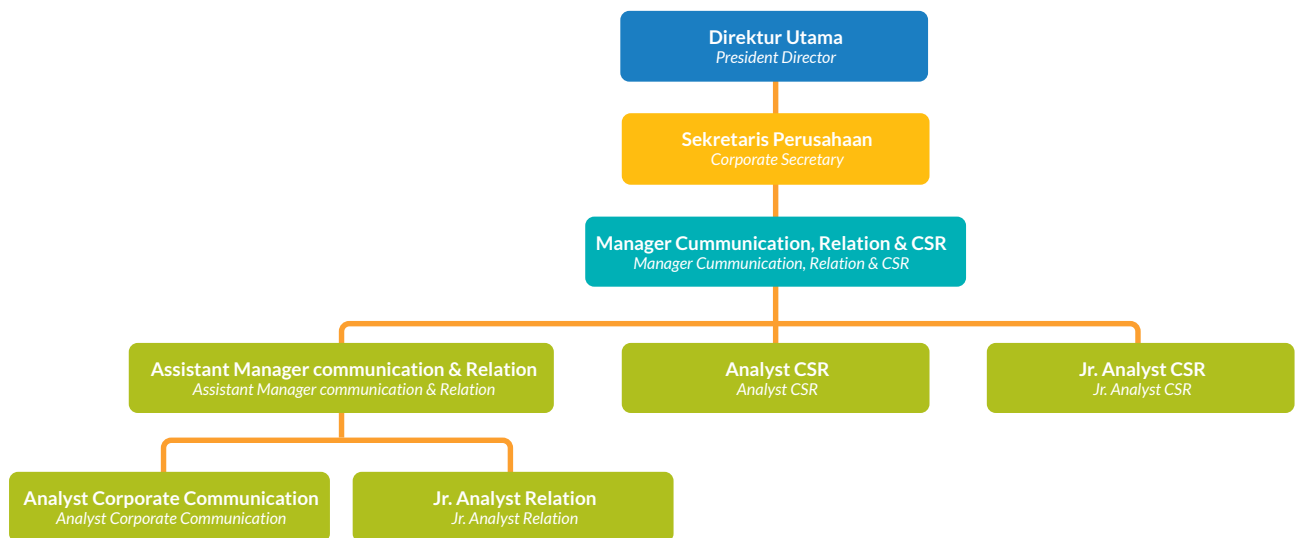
Direktur Utama
*President Director*

Sekretaris Perusahaan
*Corporate Secretary*

Manager Cummunication, Relation & CSR
*Manager Cummunication, Relation & CSR*

Assistant Manager communication & Relation
*Assistant Manager communication & Relation*

Analyst CSR
*Analyst CSR*

Jr. Analyst CSR
*Jr. Analyst CSR*

Analyst Corporate Communication
*Analyst Corporate Communication*

Jr. Analyst Relation
*Jr. Analyst Relation*